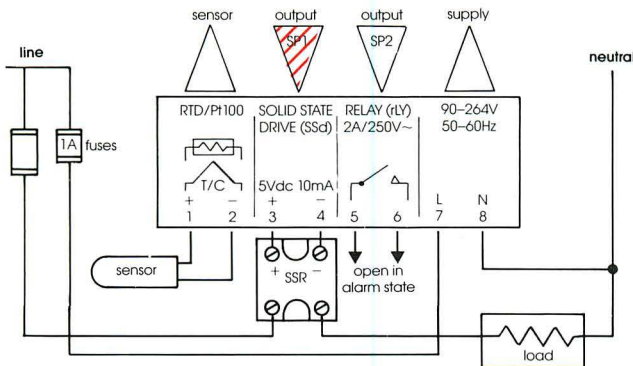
sensor

output
SP1

output
SP2

supply

line

neutral

RTD/Pt100

T/C

+ −
1 2

SOLID STATE
DRIVE (SSd)

5Vdc 10mA
+ −
3 4

RELAY (rLY)
2A/250V~

5 6

90–264V
50–60Hz

L N
7 8

1A fuses

sensor

+ SSR −

open in
alarm state

load